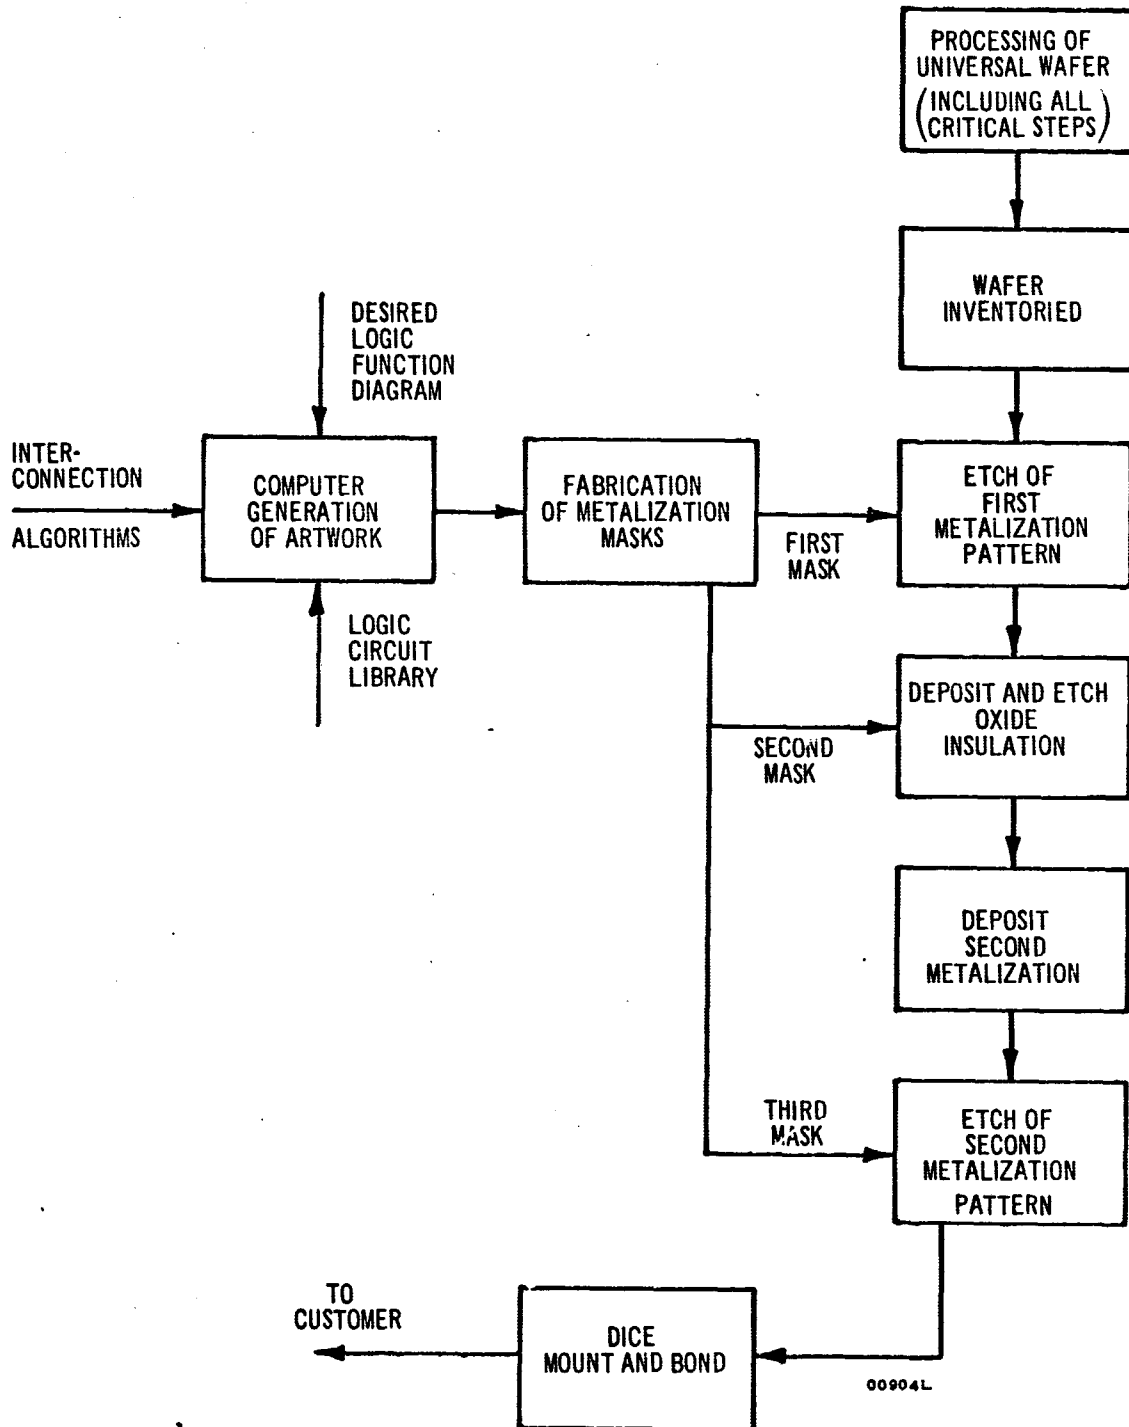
PROCESSING OF UNIVERSAL WAFER (INCLUDING ALL CRITICAL STEPS)

WAFER INVENTORIED

DESIRED LOGIC FUNCTION DIAGRAM

INTER-CONNECTION

ALGORITHMS

COMPUTER GENERATION OF ARTWORK

FABRICATION OF METALIZATION MASKS

FIRST MASK

ETCH OF FIRST METALIZATION PATTERN

LOGIC CIRCUIT LIBRARY

DEPOSIT AND ETCH OXIDE INSULATION

SECOND MASK

DEPOSIT SECOND METALIZATION

THIRD MASK

ETCH OF SECOND METALIZATION PATTERN

TO CUSTOMER

DICE MOUNT AND BOND

00904L